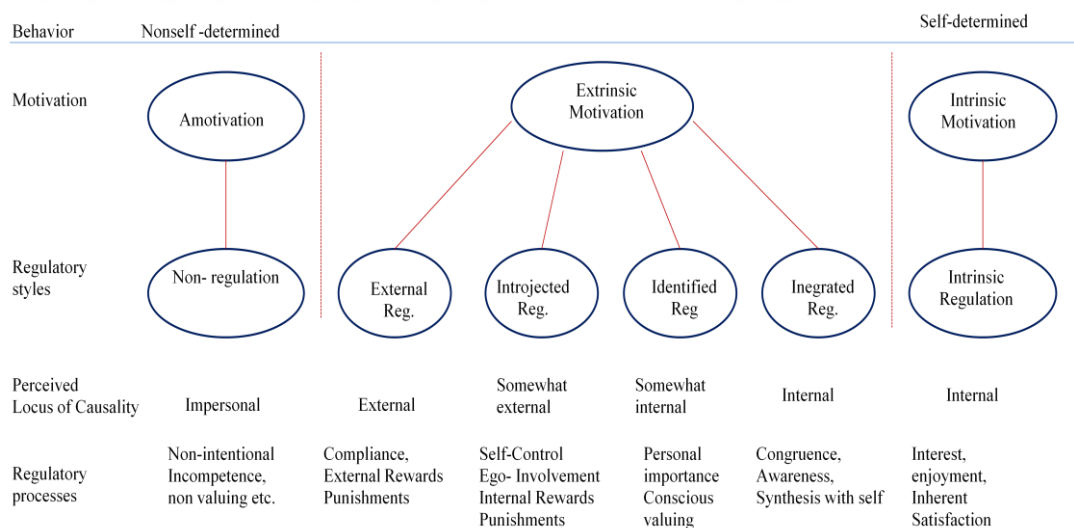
Behavior

Nonself -determined

Self-determined

Motivation

Amotivation

Extrinsic Motivation

Intrinsic Motivation

Regulatory styles

Non- regulation

External Reg.

Introjected Reg.

Identified Reg

Inegrated Reg.

Intrinsic Regulation

Perceived Locus of Causality

Impersonal

External

Somewhat external

Somewhat internal

Internal

Internal

Regulatory processes

Non-intentional Incompetence, non valuing etc.

Compliance, External Rewards Punishments

Self-Control Ego- Involvement Internal Rewards Punishments

Personal importance Conscious valuing

Congruence, Awareness, Synthesis with self

Interest, enjoyment, Inherent Satisfaction